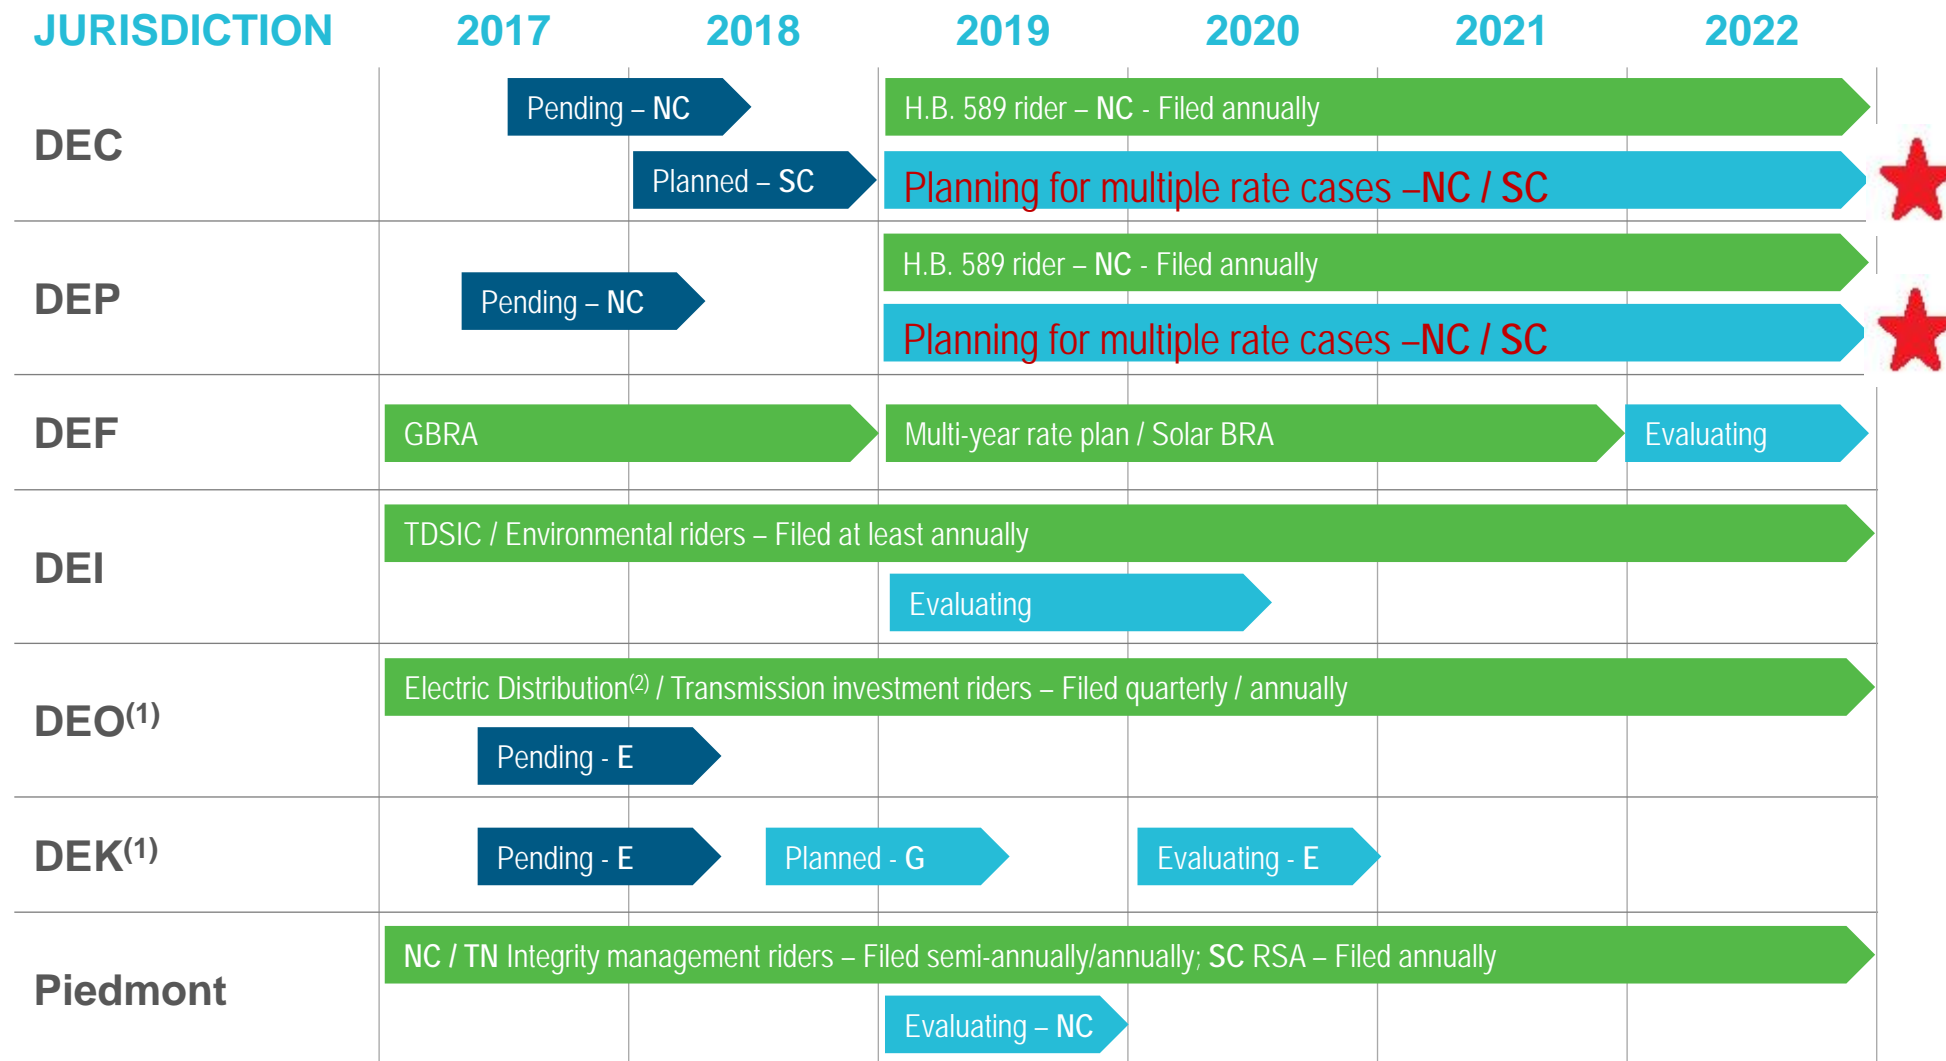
| JURISDICTION | 2017 | 2018 | 2019 | 2020 | 2021 | 2022 |
|---|---|---|---|---|---|---|
| DEC | Pending – NC | Planned – SC | H.B. 589 rider – NC - Filed annually; Planning for multiple rate cases –NC / SC | | | |
| DEP | Pending – NC | | H.B. 589 rider – NC - Filed annually; Planning for multiple rate cases –NC / SC | | | |
| DEF | GBRA | | Multi-year rate plan / Solar BRA | | | Evaluating |
| DEI | TDSIC / Environmental riders – Filed at least annually | | Evaluating | | | |
| DEO$^{(1)}$ | Electric Distribution$^{(2)}$ / Transmission investment riders – Filed quarterly / annually; Pending - E | | | | | |
| DEK$^{(1)}$ | Pending - E | Planned - G | | Evaluating - E | | |
| Piedmont | NC / TN Integrity management riders – Filed semi-annually/annually; SC RSA – Filed annually | | Evaluating – NC | | | |